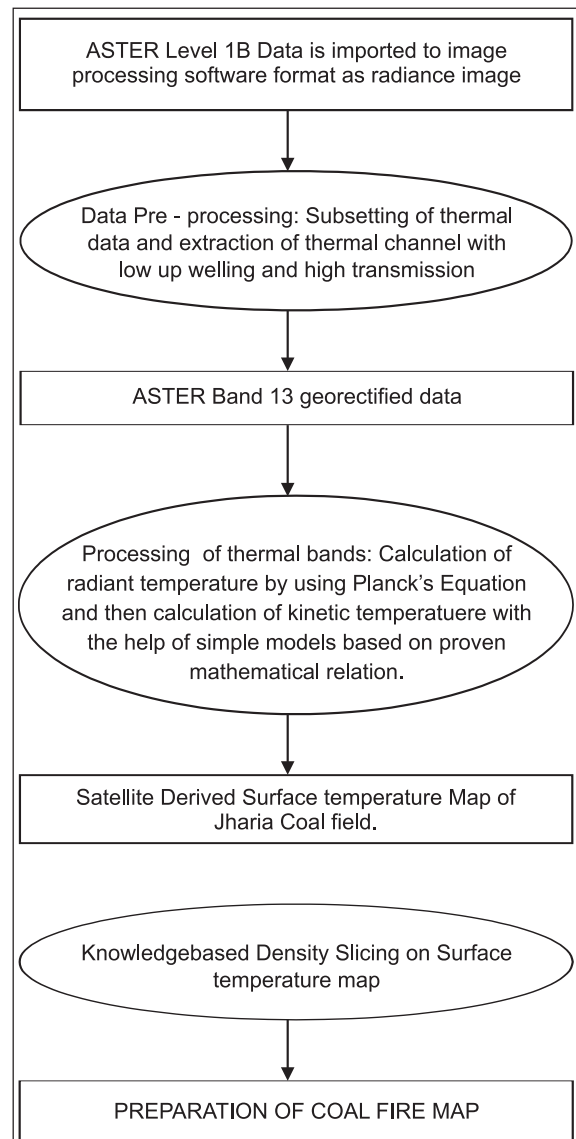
ASTER Level 1B Data is imported to image processing software format as radiance image

Data Pre - processing: Subsetting of thermal data and extraction of thermal channel with low up welling and high transmission

ASTER Band 13 georectified data

Processing of thermal bands: Calculation of radiant temperature by using Planck's Equation and then calculation of kinetic temperatuere with the help of simple models based on proven mathematical relation.

Satellite Derived Surface temperature Map of Jharia Coal field.

Knowledgebased Density Slicing on Surface temperature map

PREPARATION OF COAL FIRE MAP